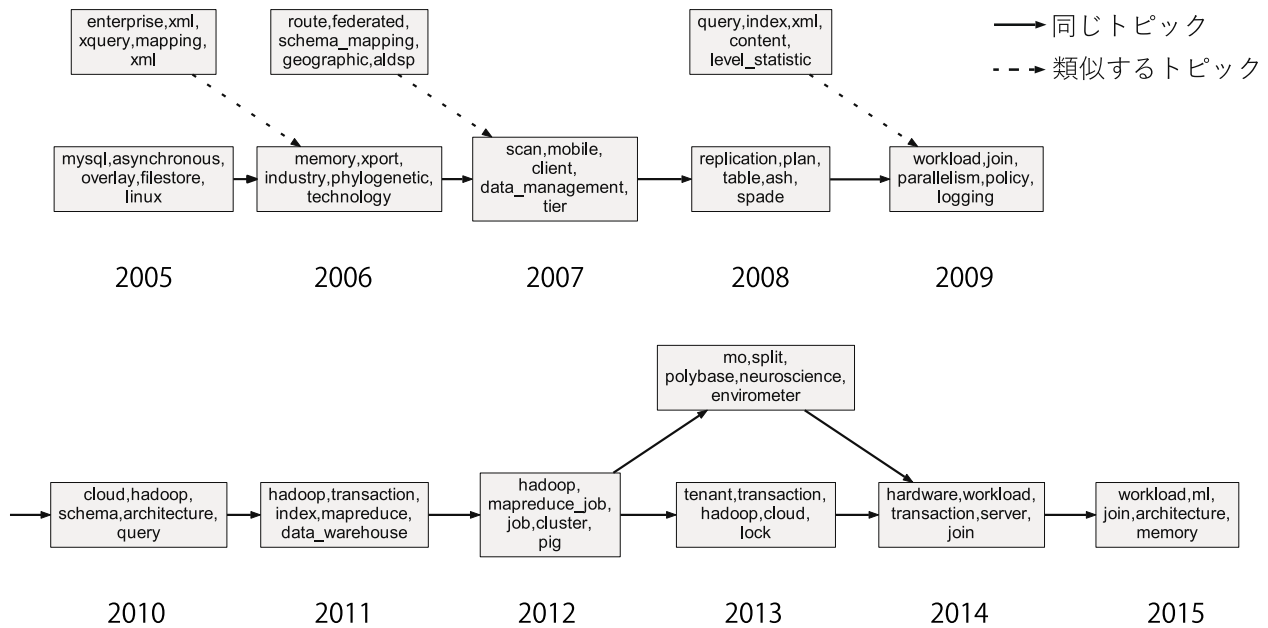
enterprise,xml, xquery,mapping, xml

route,federated, schema_mapping, geographic,aldsp

query,index,xml, content, level_statistic

同じトピック
類似するトピック

mysql,asynchronous, overlay,filestore, linux

memory,xport, industry,phylogenetic, technology

scan,mobile, client, data_management, tier

replication,plan, table,ash, spade

workload,join, parallelism,policy, logging

2005

2006

2007

2008

2009

mo,split, polybase,neuroscience, envirometer

cloud,hadoop, schema,architecture, query

hadoop,transaction, index,mapreduce, data_warehouse

hadoop, mapreduce_job, job,cluster, pig

tenant,transaction, hadoop,cloud, lock

hardware,workload, transaction,server, join

workload,ml, join,architecture, memory

2010

2011

2012

2013

2014

2015